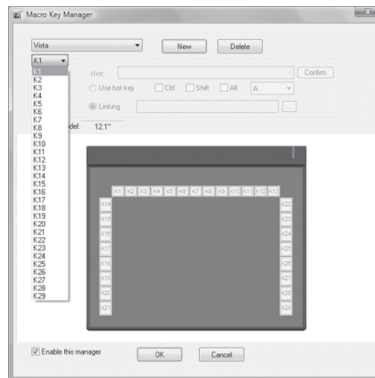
Macro Key Manager

Vista
New
Delete

K1
K1
K2
K3
K4
K5
K6
K7
K8
K9
K10
K11
K12
K13
K14
K15
K16
K17
K18
K19
K20
K21
K22
K23
K24
K25
K26
K27
K28
K29

Hint
Confirm
Use hot key
Ctrl
Shift
Alt
A
Linking
...
del:
12.1"

K1 K2 K3 K4 K5 K6 K7 K8 K9 K10 K11 K12 K13
K14
K15
K16
K17
K18
K19
K20
K21
K22
K23
K24
K25
K26
K27
K28
K29

Enable this manager
OK
Cancel